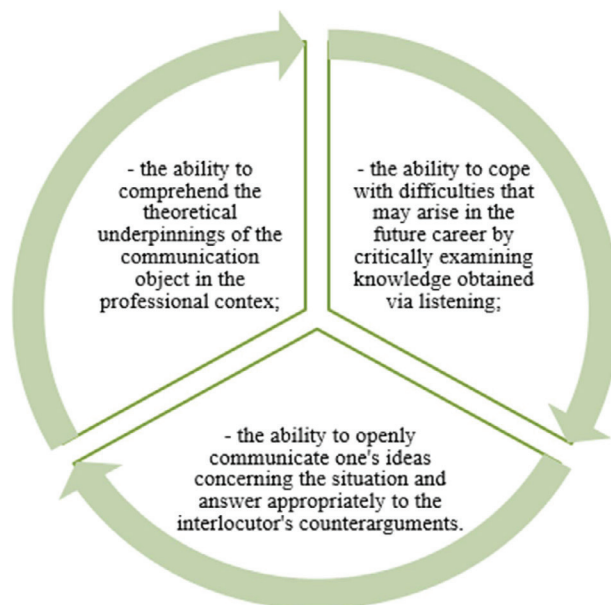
- the ability to comprehend the theoretical underpinnings of the communication object in the professional contex;

- the ability to cope with difficulties that may arise in the future career by critically examining knowledge obtained via listening;

- the ability to openly communicate one's ideas concerning the situation and answer appropriately to the interlocutor's counterarguments.